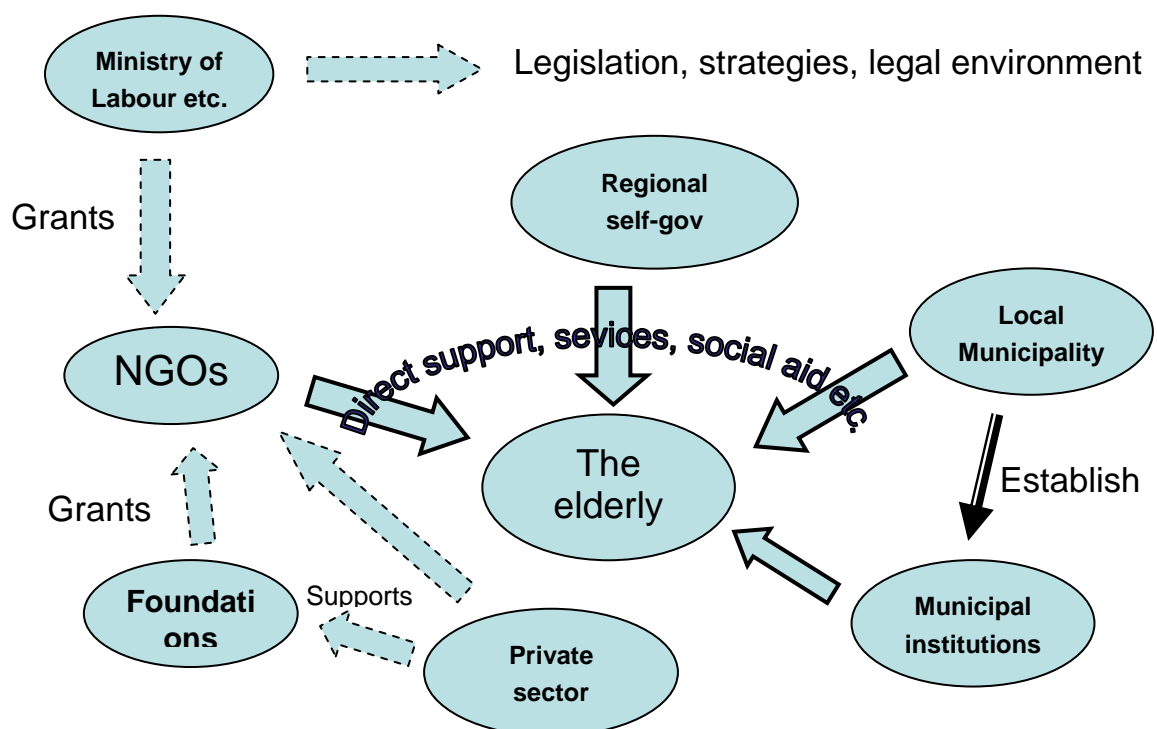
Ministry of Labour etc.

Legislation, strategies, legal environment

Grants

Regional self-gov

NGOs

Direct support, sevices, social aid etc.

Local Municipality

The elderly

Establish

Grants

Foundati ons

Supports

Private sector

Municipal institutions